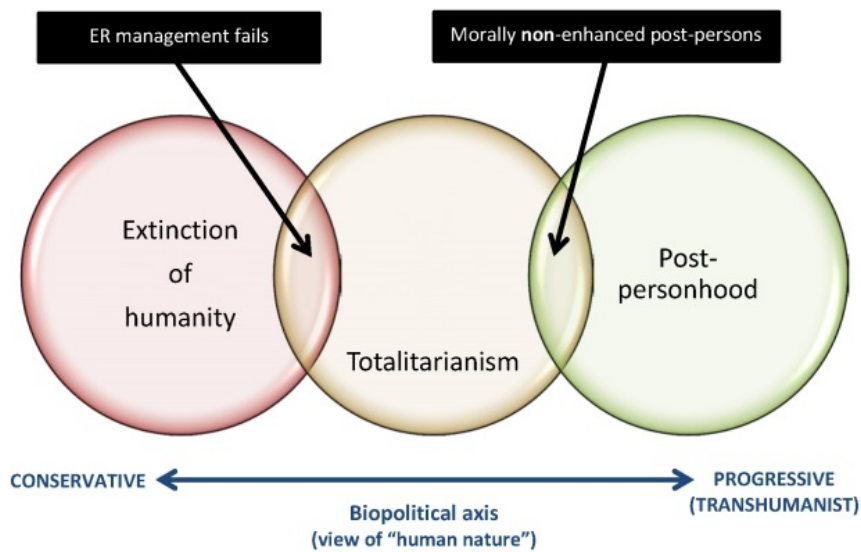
ER management fails

Morally **non**-enhanced post-persons

Extinction of humanity

Totalitarianism

Post-personhood

CONSERVATIVE

PROGRESSIVE (TRANSHUMANIST)

Biopolitical axis (view of "human nature")